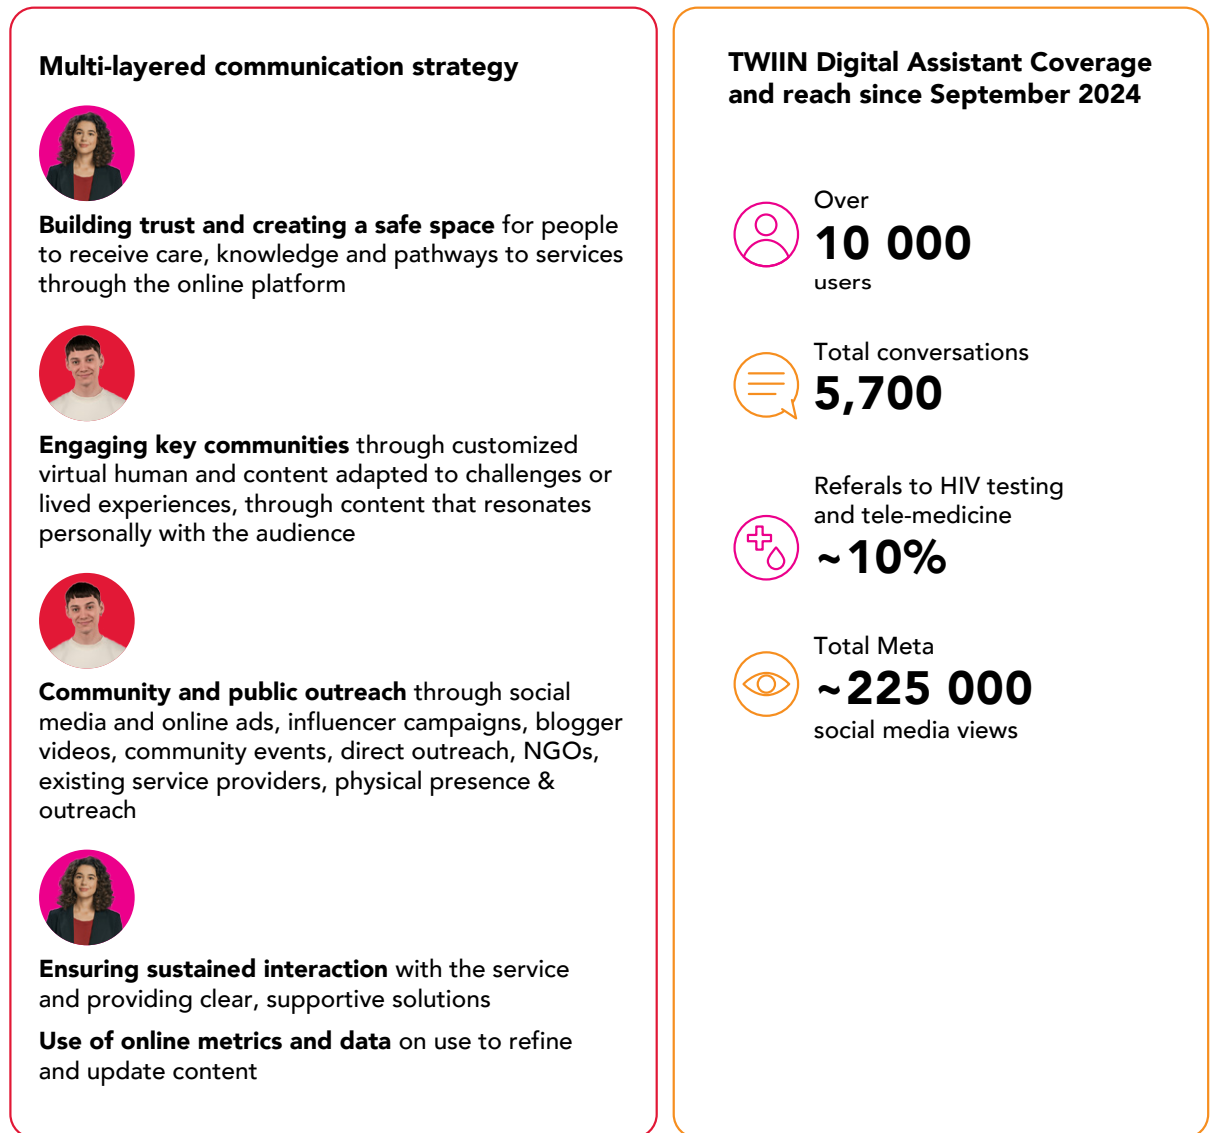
Multi-layered communication strategy

**Building trust and creating a safe space** for people to receive care, knowledge and pathways to services through the online platform

**Engaging key communities** through customized virtual human and content adapted to challenges or lived experiences, through content that resonates personally with the audience

**Community and public outreach** through social media and online ads, influencer campaigns, blogger videos, community events, direct outreach, NGOs, existing service providers, physical presence & outreach

**Ensuring sustained interaction** with the service and providing clear, supportive solutions

**Use of online metrics and data** on use to refine and update content

TWIIN Digital Assistant Coverage and reach since September 2024

Over
10 000
users

Total conversations
5,700

Referals to HIV testing and tele-medicine
~10%

Total Meta
~225 000
social media views